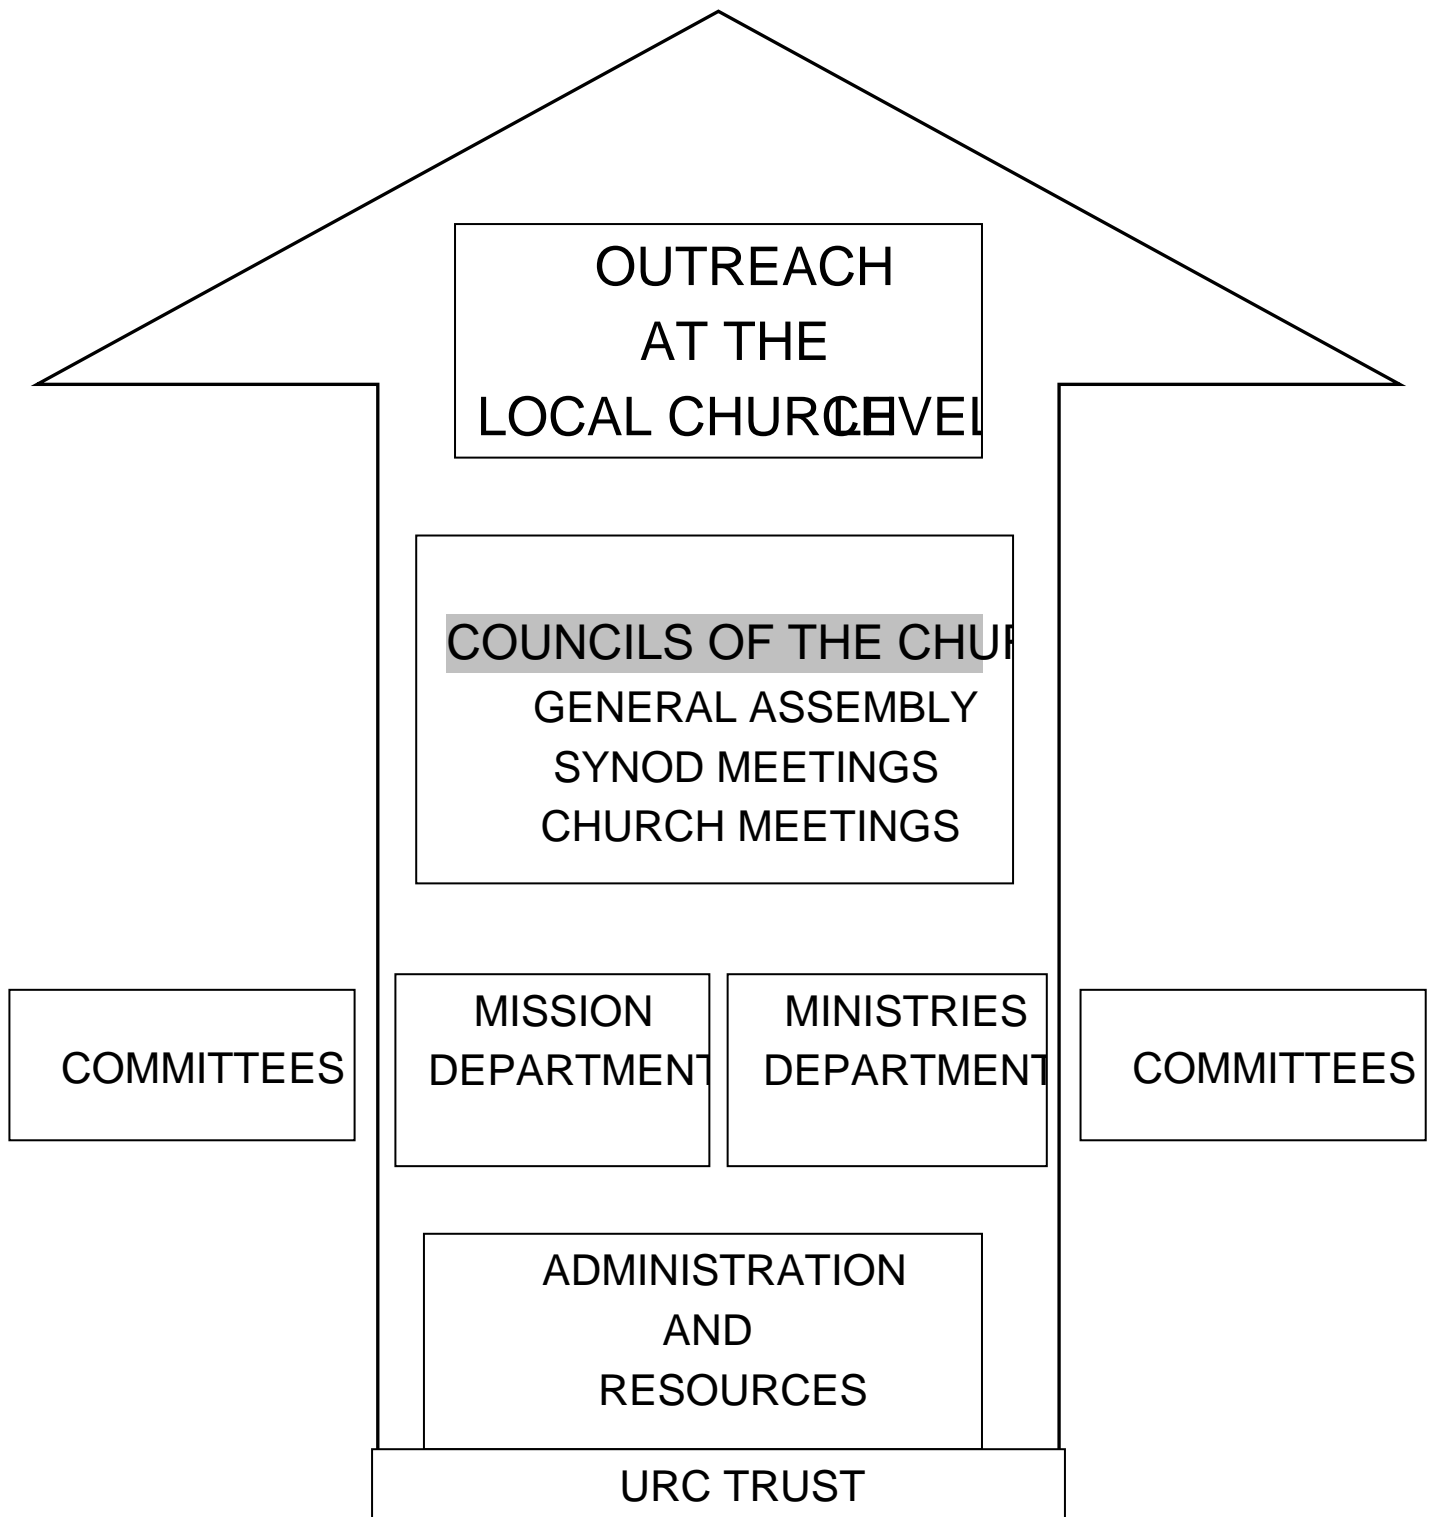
OUTREACH
AT THE
LOCAL CHURCH LEVEL

COUNCILS OF THE CHUR
GENERAL ASSEMBLY
SYNOD MEETINGS
CHURCH MEETINGS

COMMITTEES

MISSION DEPARTMENT

MINISTRIES DEPARTMENT

COMMITTEES

ADMINISTRATION
AND
RESOURCES

URC TRUST